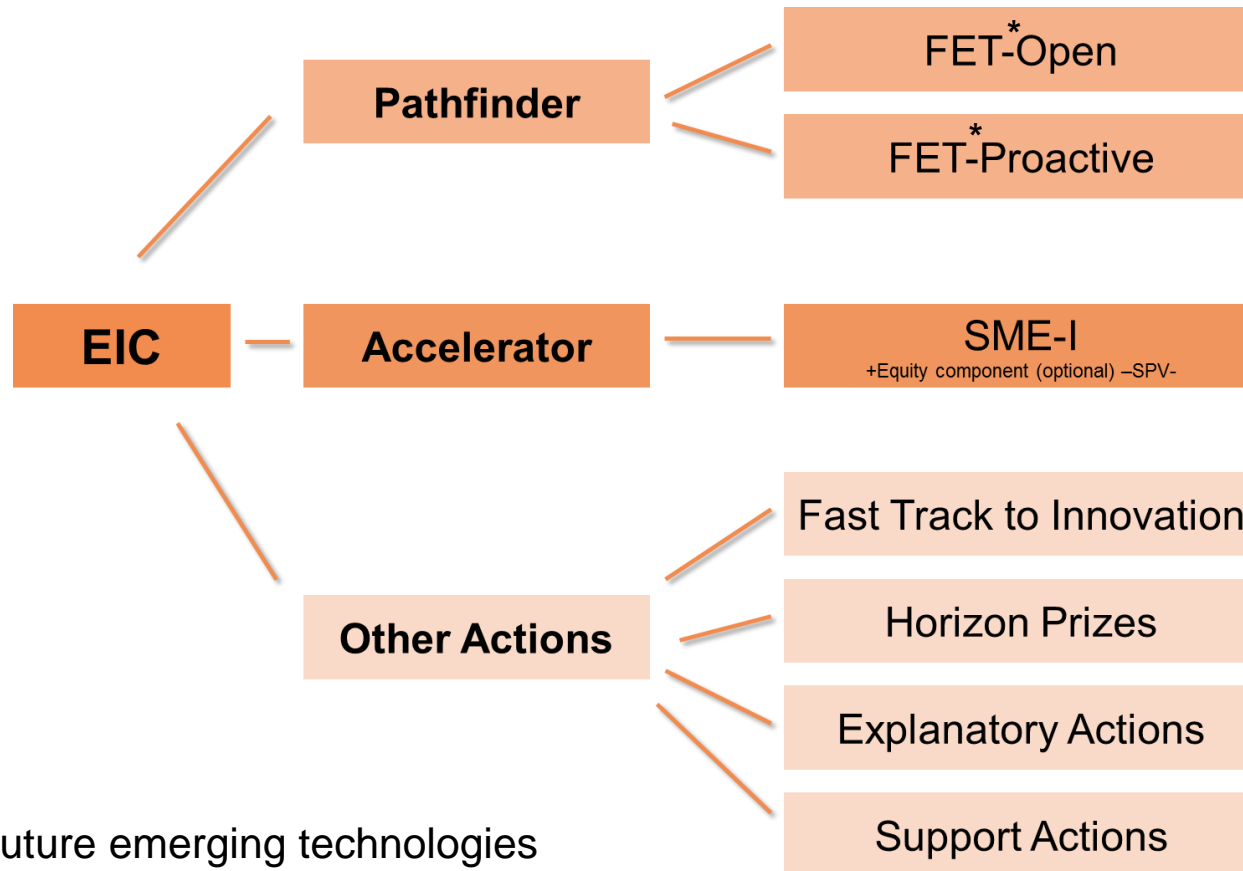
EIC

Pathfinder

FET*-Open

FET*-Proactive

Accelerator

SME-I
+Equity component (optional) –SPV-

Other Actions

Fast Track to Innovation

Horizon Prizes

Explanatory Actions

Support Actions

uture emerging technologies